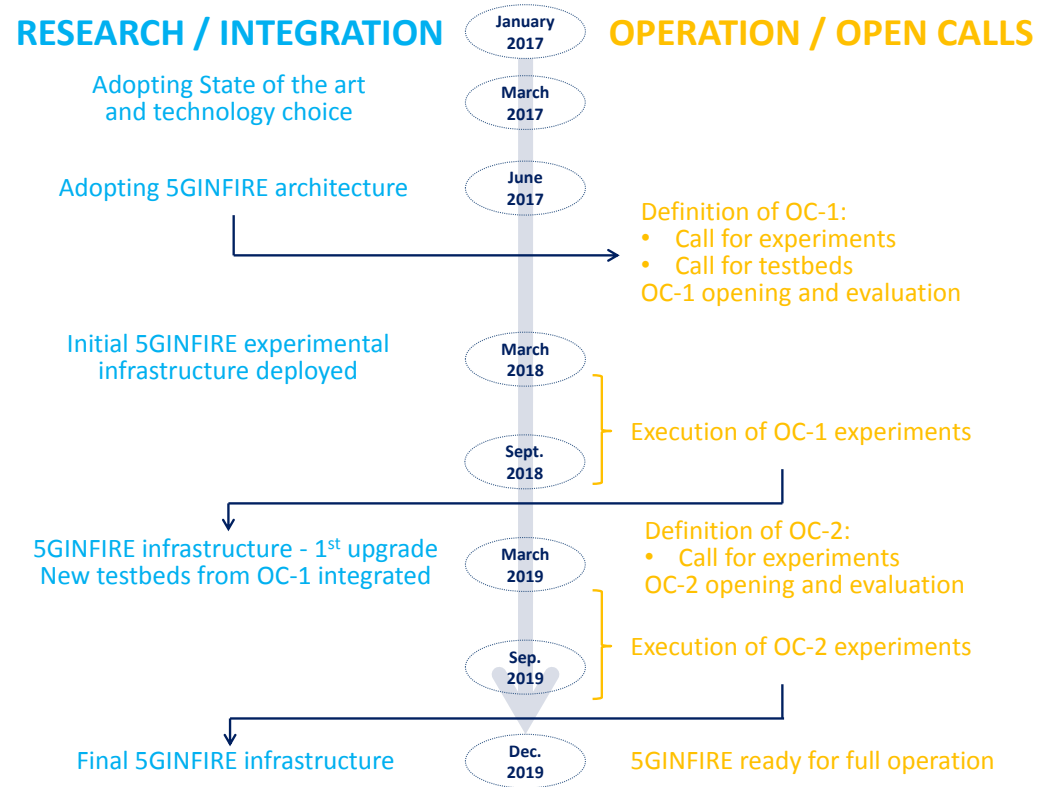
RESEARCH / INTEGRATION

January 2017

OPERATION / OPEN CALLS

Adopting State of the art and technology choice

March 2017

Adopting 5GINFIRE architecture

June 2017

Definition of OC-1:
• Call for experiments
• Call for testbeds
OC-1 opening and evaluation

Initial 5GINFIRE experimental infrastructure deployed

March 2018

Execution of OC-1 experiments

Sept. 2018

Definition of OC-2:
• Call for experiments
OC-2 opening and evaluation

5GINFIRE infrastructure - 1$^{st}$ upgrade
New testbeds from OC-1 integrated

March 2019

Execution of OC-2 experiments

Sep. 2019

Final 5GINFIRE infrastructure

Dec. 2019

5GINFIRE ready for full operation